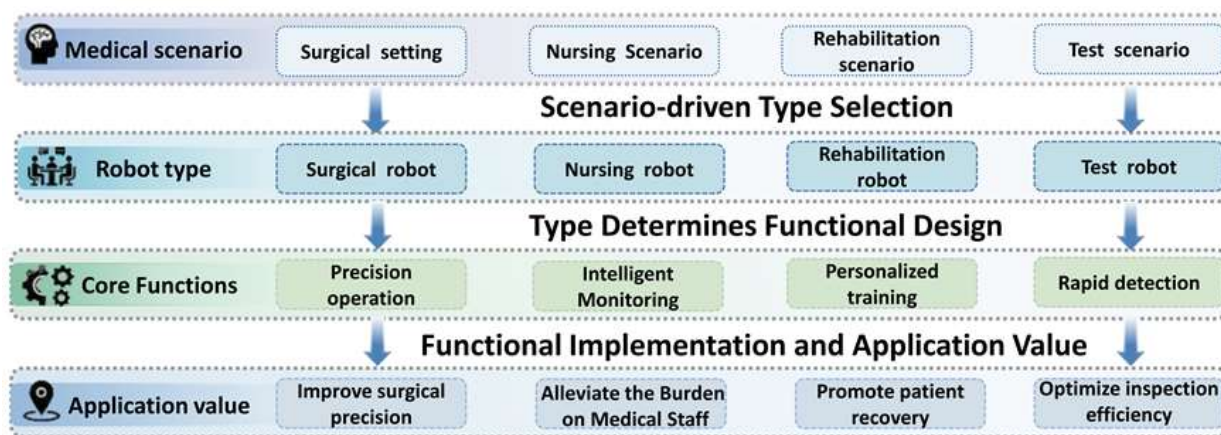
Medical scenario
Surgical setting
Nursing Scenario
Rehabilitation scenario
Test scenario

Scenario-driven Type Selection

Robot type
Surgical robot
Nursing robot
Rehabilitation robot
Test robot

Type Determines Functional Design

Core Functions
Precision operation
Intelligent Monitoring
Personalized training
Rapid detection

Functional Implementation and Application Value

Application value
Improve surgical precision
Alleviate the Burden on Medical Staff
Promote patient recovery
Optimize inspection efficiency